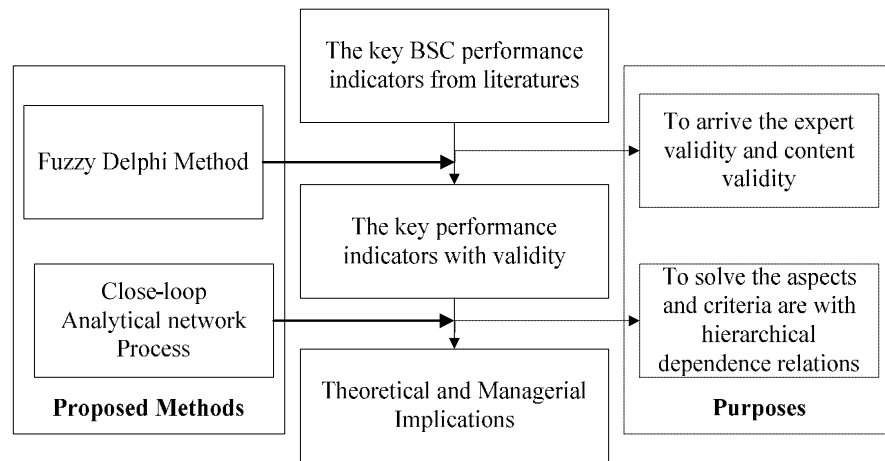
The key BSC performance indicators from literatures

Fuzzy Delphi Method

To arrive the expert validity and content validity

The key performance indicators with validity

Close-loop Analytical network Process

To solve the aspects and criteria are with hierarchical dependence relations

Theoretical and Managerial Implications

Proposed Methods

Purposes